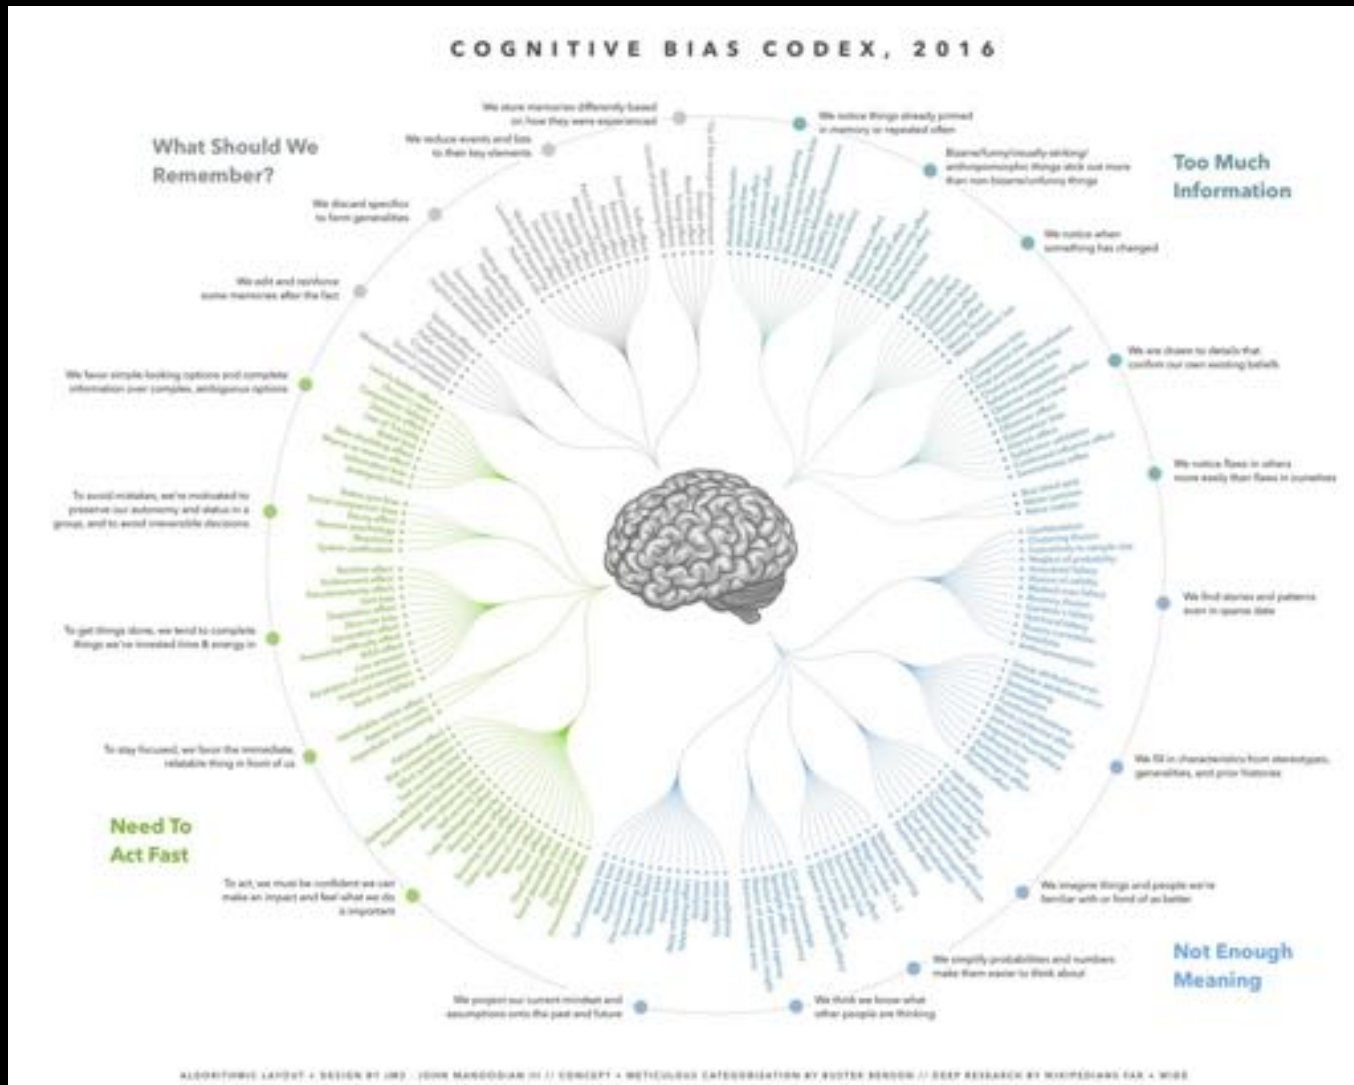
COGNITIVE BIAS CODEX, 2016

What Should We Remember?

We store memories differently based on how they were experienced

We reduce events and lists to their key elements

We discard specifics to form generalities

We edit and reinforce some memories after the fact

Too Much Information

We notice things already primed in memory or repeated often

Bizarre/funny/visually-striking/anthropomorphic things stick out more than non-bizarre/unfunny things

We notice when something has changed

We are drawn to details that confirm our own existing beliefs

We notice flaws in others more easily than flaws in ourselves

We favor simple-looking options and complete information over complex, ambiguous options

To avoid mistakes, we're motivated to preserve our autonomy and status in a group, and to avoid irreversible decisions

To get things done, we tend to complete things we've invested time & energy in

To stay focused, we favor the immediate, relatable thing in front of us

Need To Act Fast

To act, we must be confident we can make an impact and feel what we do is important

We find stories and patterns even in sparse data

We fill in characteristics from stereotypes, generalities, and prior histories

We imagine things and people we're familiar with or fond of as better

We simplify probabilities and numbers to make them easier to think about

Not Enough Meaning

We think we know what other people are thinking

We project our current mindset and assumptions onto the past and future

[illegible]